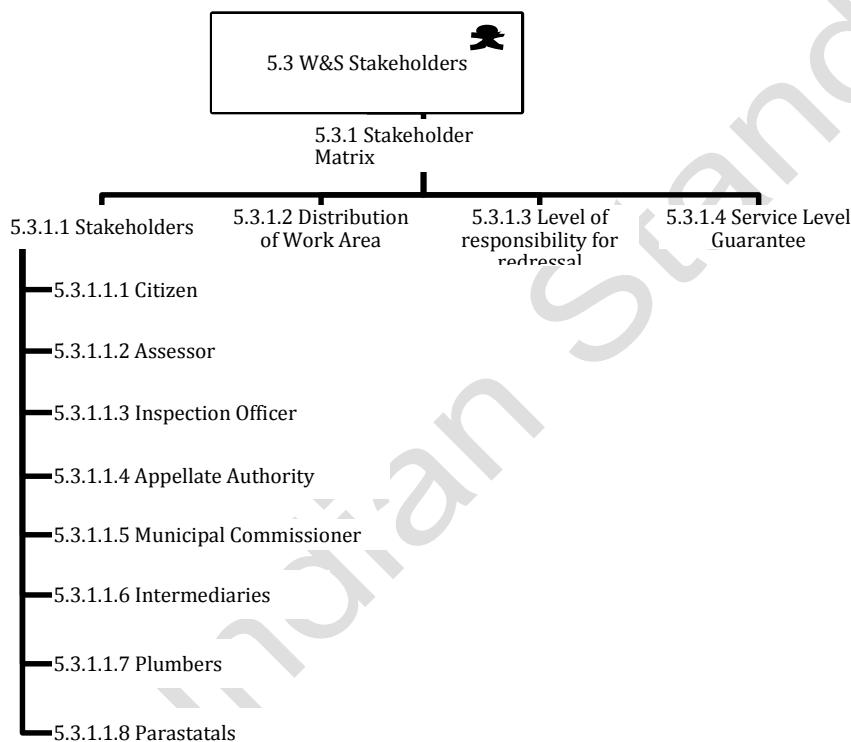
5.3 W&S Stakeholders

5.3.1 Stakeholder Matrix

5.3.1.1 Stakeholders

5.3.1.2 Distribution of Work Area

5.3.1.3 Level of responsibility for redressal

5.3.1.4 Service Level Guarantee

5.3.1.1.1 Citizen

5.3.1.1.2 Assessor

5.3.1.1.3 Inspection Officer

5.3.1.1.4 Appellate Authority

5.3.1.1.5 Municipal Commissioner

5.3.1.1.6 Intermediaries

5.3.1.1.7 Plumbers

5.3.1.1.8 Parastatals

Indian Standard